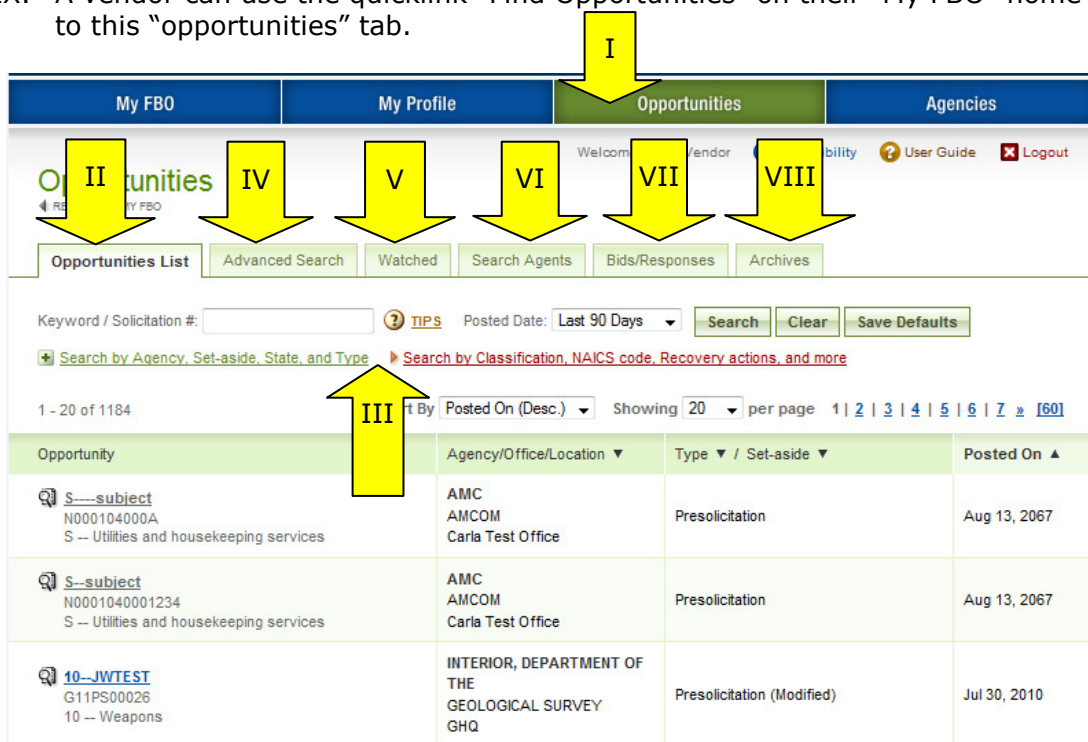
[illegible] A vendor can use the quicklink "Find Opportunities" on their "My FBO" home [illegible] to this "opportunities" tab.

I

My FBO | My Profile | Opportunities | Agencies

Welcom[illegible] Vendor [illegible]bility User Guide Logout

Op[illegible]tunities

II IV V VI VII VIII

RE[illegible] MY FBO

Opportunities List | Advanced Search | Watched | Search Agents | Bids/Responses | Archives

Keyword / Solicitation #: TIPS Posted Date: Last 90 Days Search Clear Save Defaults

Search by Agency, Set-aside, State, and Type Search by Classification, NAICS code, Recovery actions, and more

1 - 20 of 1184 III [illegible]rt By Posted On (Desc.) Showing 20 per page 1 | 2 | 3 | 4 | 5 | 6 | 7 » [60]

| Opportunity | Agency/Office/Location ▼ | Type ▼ / Set-aside ▼ | Posted On ▲ |
|---|---|---|---|
| S----subject N000104000A S -- Utilities and housekeeping services | AMC AMCOM Carla Test Office | Presolicitation | Aug 13, 2067 |
| S--subject N0001040001234 S -- Utilities and housekeeping services | AMC AMCOM Carla Test Office | Presolicitation | Aug 13, 2067 |
| 10--JWTEST G11PS00026 10 -- Weapons | INTERIOR, DEPARTMENT OF THE GEOLOGICAL SURVEY GHQ | Presolicitation (Modified) | Jul 30, 2010 |